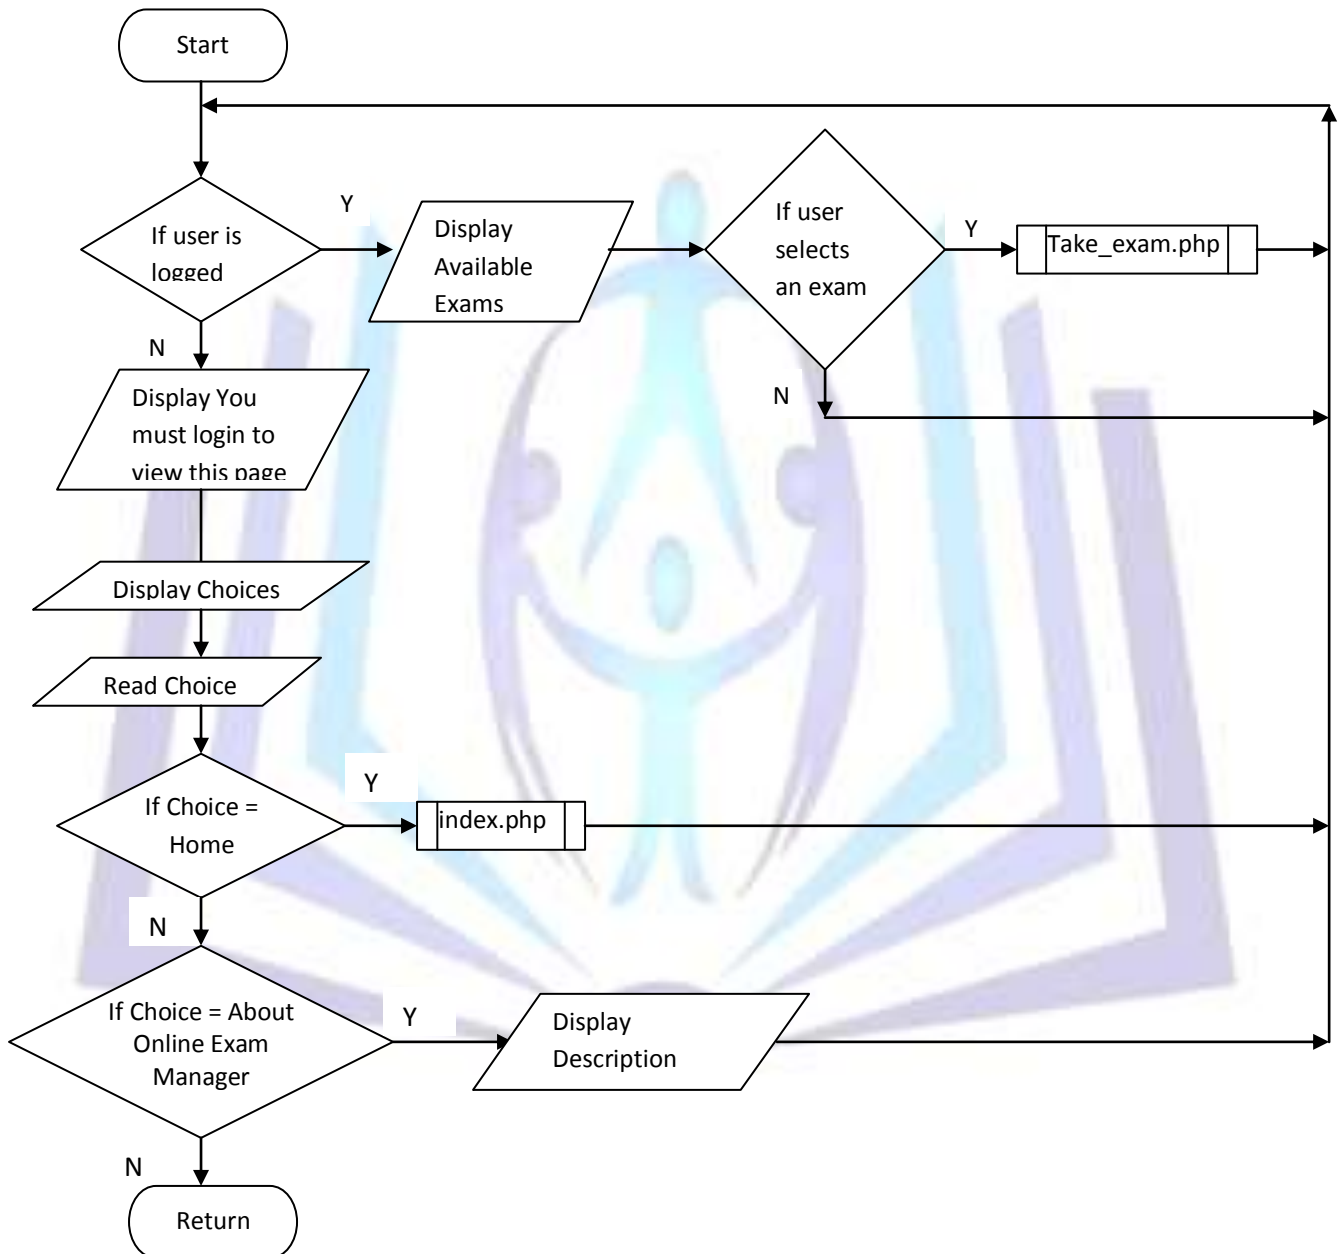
Start

If user is logged

Y

Display Available Exams

If user selects an exam

Y

Take_exam.php

N

N

Display You must login to view this page

Display Choices

Read Choice

If Choice = Home

Y

index.php

N

If Choice = About Online Exam Manager

Y

Display Description

N

Return